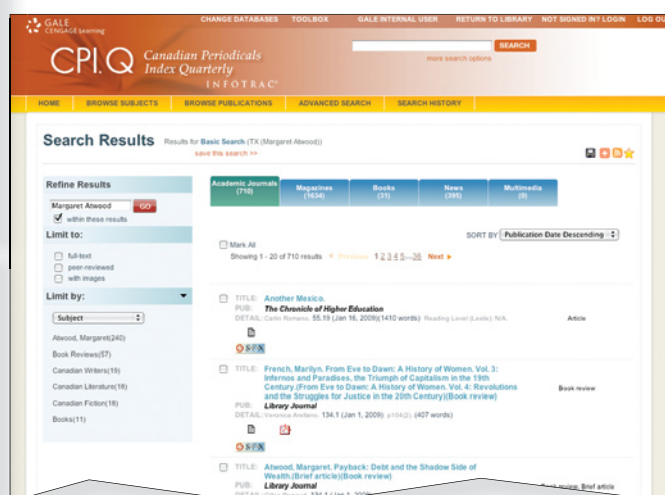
GALE CENGAGE Learning

CHANGE DATABASES TOOLBOX GALE INTERNAL USER RETURN TO LIBRARY NOT SIGNED IN? LOGIN LOG OU

CPI.Q Canadian Periodicals Index Quarterly

INFOTRAC

SEARCH

more search options

HOME BROWSE SUBJECTS BROWSE PUBLICATIONS ADVANCED SEARCH SEARCH HISTORY

Search Results Results for Basic Search (TX (Margaret Atwood))

save this search >>

Refine Results

Margaret Atwood GO

within these results

Limit to:

full-text

peer-reviewed

with images

Limit by:

Subject

Atwood, Margaret(240)

Book Reviews(57)

Canadian Writers(19)

Canadian Literature(18)

Canadian Fiction(16)

Books(11)

Academic Journals (710)

Magazines (1634)

Books (31)

News (395)

Multimedia (8)

SORT BY Publication Date Descending

Mark All

Showing 1 - 20 of 710 results < Previous 1 2 3 4 5...36 Next >

TITLE: Another Mexico.

PUB: The Chronicle of Higher Education

DETAIL: Carlin Romano. 55.19 (Jan 16, 2009)(1410 words) Reading Level (Lexile): N/A.

Article

TITLE: French, Marilyn. From Eve to Dawn: A History of Women. Vol. 3: Infernos and Paradises, the Triumph of Capitalism in the 19th Century (From Eve to Dawn: A History of Women. Vol. 4: Revolutions and the Struggles for Justice in the 20th Century)(Book review)

Book review

PUB: Library Journal

DETAIL: Veronica Arellano. 134.1 (Jan 1, 2009) p104(2). (407 words)

TITLE: Atwood, Margaret. Payback: Debt and the Shadow Side of Wealth.(Brief article)(Book review)

PUB: Library Journal

Book review, Brief article

DETAIL: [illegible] 134.1 (Jan 1, 2009)